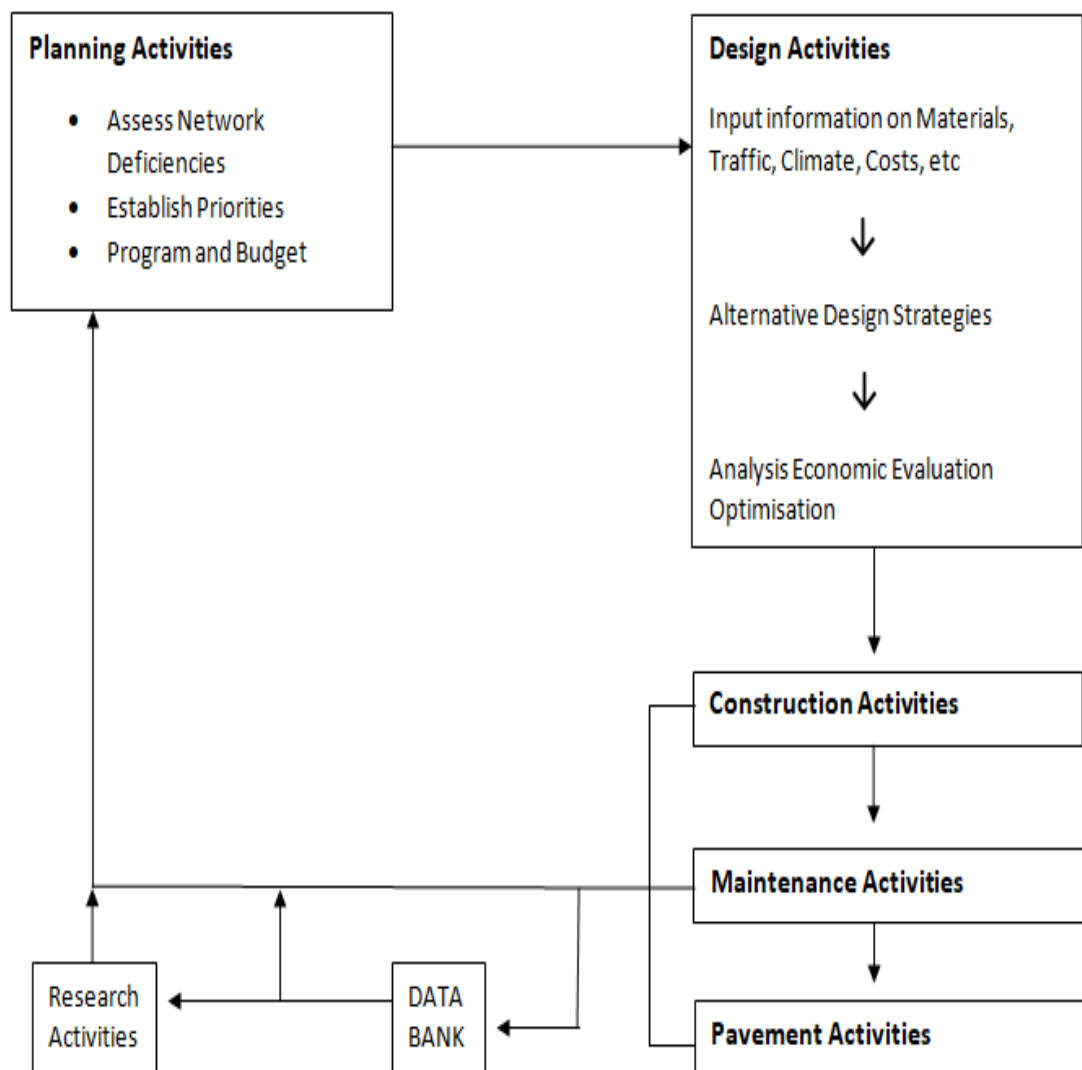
Planning Activities

- Assess Network Deficiencies
- Establish Priorities
- Program and Budget

Design Activities

Input information on Materials, Traffic, Climate, Costs, etc

Alternative Design Strategies

Analysis Economic Evaluation Optimisation

Construction Activities

Maintenance Activities

Pavement Activities

Research Activities

DATA BANK